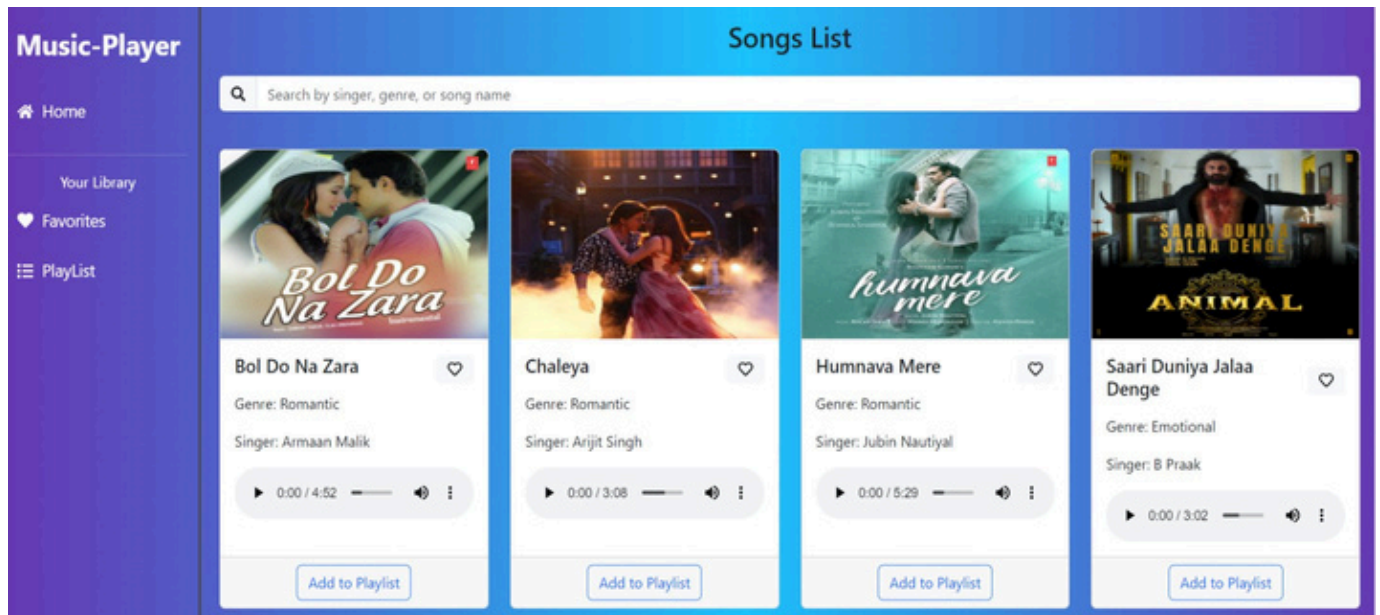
Music-Player

Home

Your Library

Favorites

PlayList

Songs List

Search by singer, genre, or song name

Bol Do Na Zara

Bol Do Na Zara

Genre: Romantic

Singer: Armaan Malik

0:00 / 4:52

Add to Playlist

Chaleya

Genre: Romantic

Singer: Arijit Singh

0:00 / 3:08

Add to Playlist

humnava mere

Humnava Mere

Genre: Romantic

Singer: Jubin Nautiyal

0:00 / 5:29

Add to Playlist

SAARI DUNIYA JALAA DENGE

ANIMAL

Saari Duniya Jalaa Denge

Genre: Emotional

Singer: B Praak

0:00 / 3:02

Add to Playlist